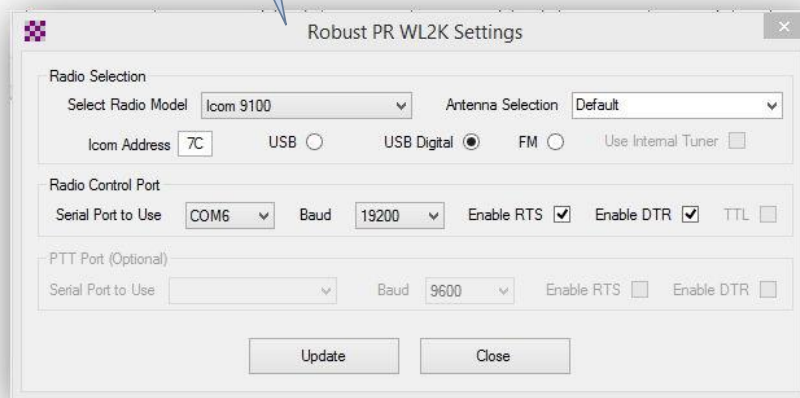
Robust PR WL2K Settings

Radio Selection

Select Radio Model Icom 9100

Antenna Selection Default

Icom Address 7C

USB

USB Digital

FM

Use Internal Tuner

Radio Control Port

Serial Port to Use COM6

Baud 19200

Enable RTS

Enable DTR

TTL

PTT Port (Optional)

Serial Port to Use

Baud 9600

Enable RTS

Enable DTR

Update

Close